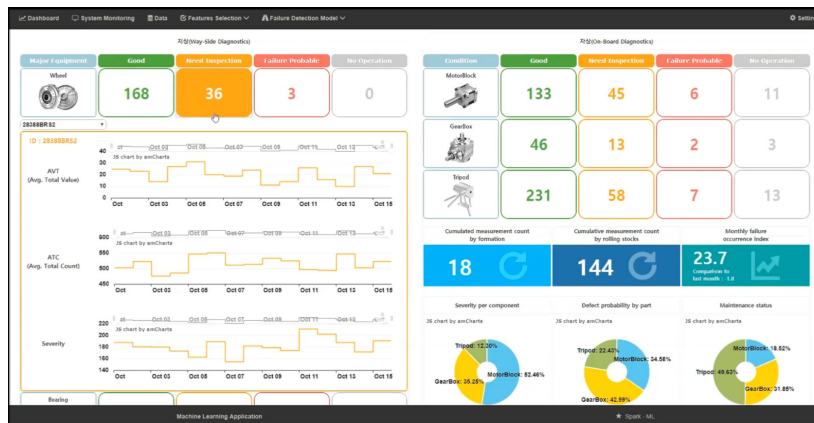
Dashboard System Monitoring Data Features Selection Failure Detection Model Settin

지상(Way-Side Diagnostics)

| Major Equipment | Good | Need Inspection | Failure Probable | No Operation |
|---|---|---|---|---|
| Wheel | 168 | 36 | 3 | 0 |

28388BRS2

ID : 28388BRS2

AVT (Avg. Total Value)

JS chart by amCharts

40 30 20 10

Oct Oct 03 Oct 05 Oct 07 Oct 09 Oct 11 Oct 13 Oct 15

ATC (Avg. Total Count)

JS chart by amCharts

600 550 500 450

Oct Oct 03 Oct 05 Oct 07 Oct 09 Oct 11 Oct 13 Oct 15

Severity

JS chart by amCharts

220 200 180 160 140

Oct Oct 03 Oct 05 Oct 07 Oct 09 Oct 11 Oct 13 Oct 15

Bearing

차상(On-Board Diagnostics)

| Condition | Good | Need Inspection | Failure Probable | No Operation |
|---|---|---|---|---|
| MotorBlock | 133 | 45 | 6 | 11 |
| GearBox | 46 | 13 | 2 | 3 |
| Tripod | 231 | 58 | 7 | 11 |

Cumulated measurement count by formation

18

Cumulative measurement count by rolling stocks

144

Monthly failure occurrence index

23.7

Comparison to last month : 1.8

Severity per component

JS chart by amCharts

Tripod: 12.30%

MotorBlock: 52.46%

GearBox: 35.25%

Defect probability by part

JS chart by amCharts

Tripod: 22.43%

MotorBlock: 34.58%

GearBox: 42.99%

Maintenance status

JS chart by amCharts

MotorBlock: 18.52%

Tripod: 49.63%

GearBox: 31.85%

Machine Learning Application

Spark - ML